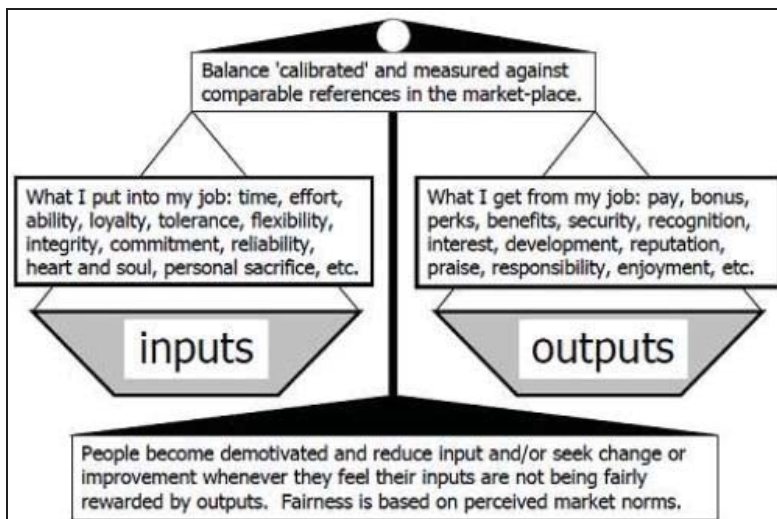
Balance 'calibrated' and measured against comparable references in the market-place.

What I put into my job: time, effort, ability, loyalty, tolerance, flexibility, integrity, commitment, reliability, heart and soul, personal sacrifice, etc.

inputs

What I get from my job: pay, bonus, perks, benefits, security, recognition, interest, development, reputation, praise, responsibility, enjoyment, etc.

outputs

People become demotivated and reduce input and/or seek change or improvement whenever they feel their inputs are not being fairly rewarded by outputs. Fairness is based on perceived market norms.